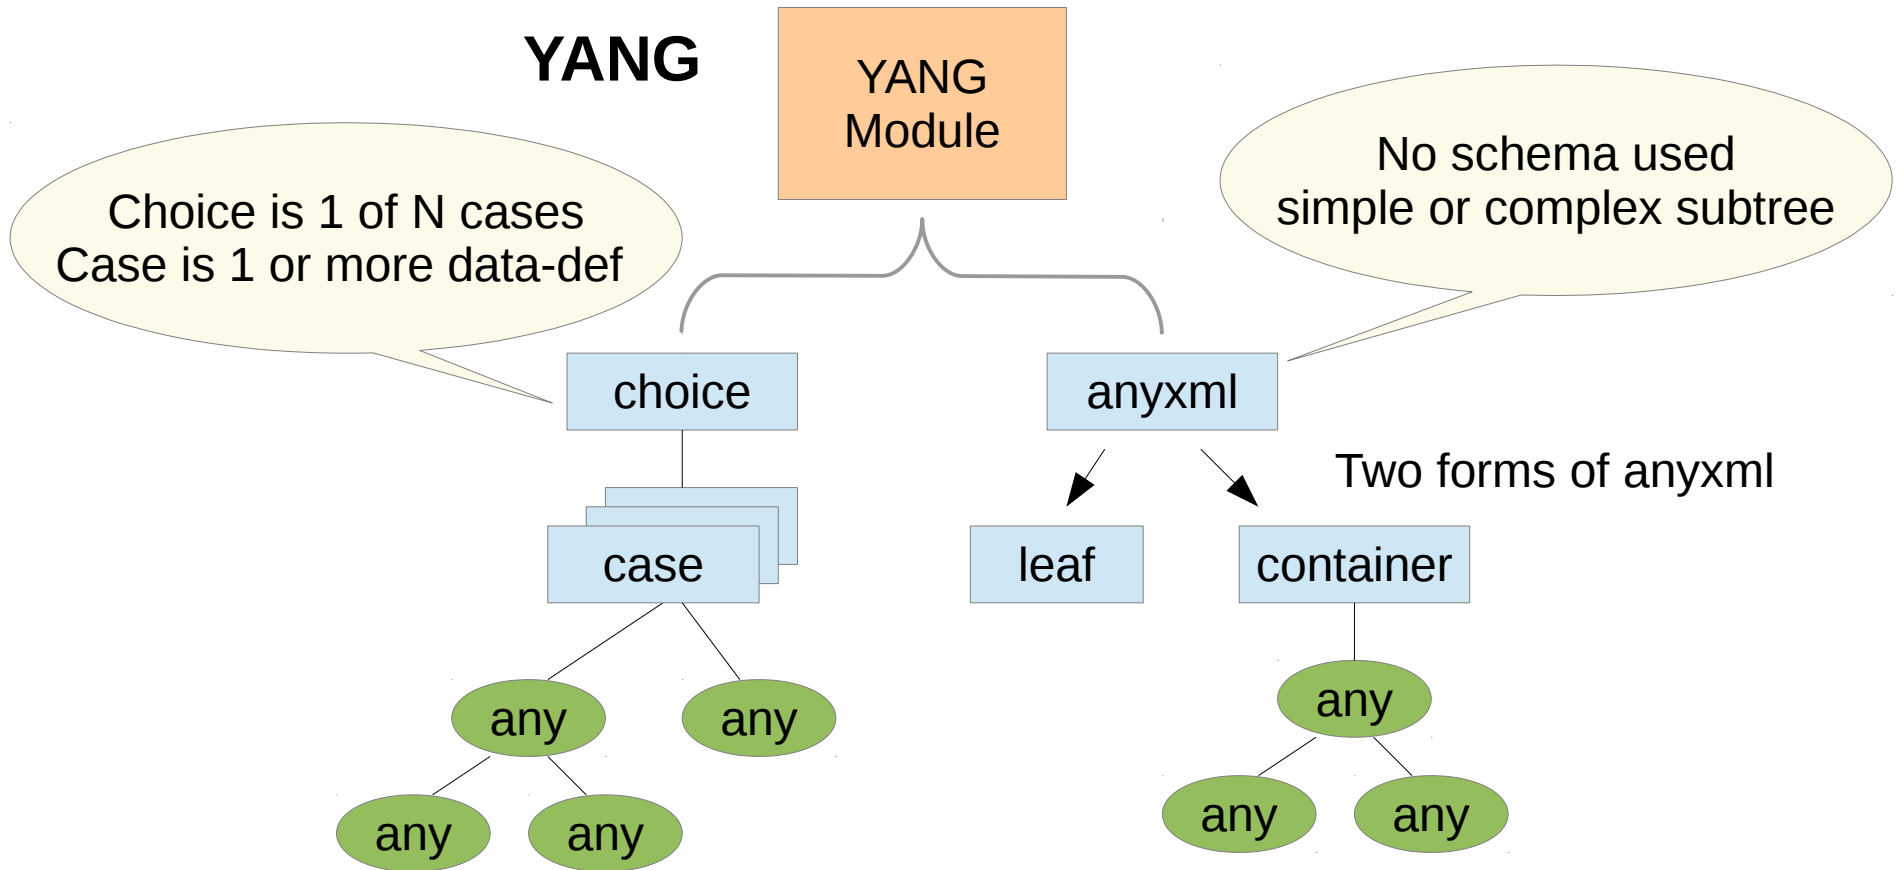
YANG

YANG Module

Choice is 1 of N cases
Case is 1 or more data-def

No schema used
simple or complex subtree

choice

anyxml

Two forms of anyxml

case

leaf

container

any

any

any

any

any

any

any